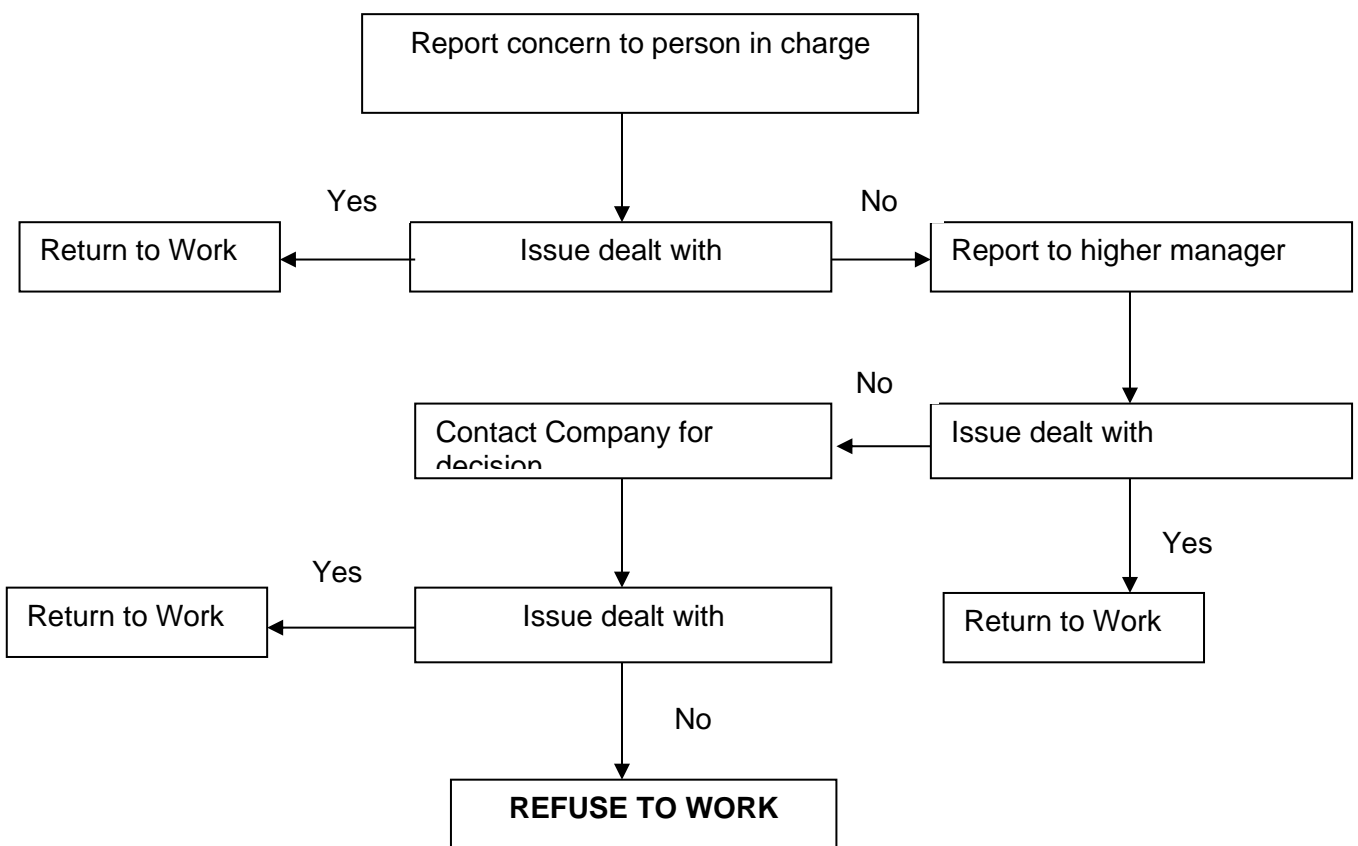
Report concern to person in charge

Yes

No

Return to Work

Issue dealt with

Report to higher manager

No

Contact Company for decision

Issue dealt with

Yes

Yes

Return to Work

Issue dealt with

Return to Work

No

**REFUSE TO WORK**